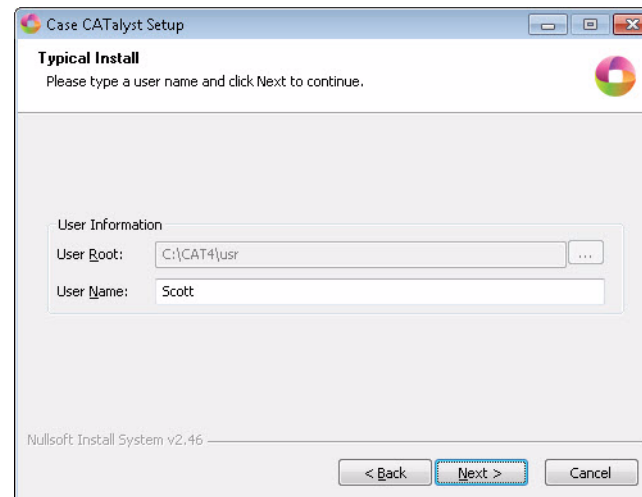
Case CATalyst Setup

Typical Install
Please type a user name and click Next to continue.

User Information
User Root: C:\CAT4\usr ...
User Name: Scott

Nullsoft Install System v2.46

< Back
Next >
Cancel